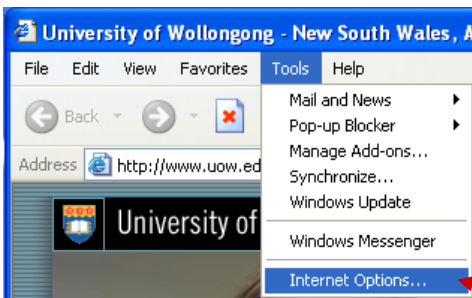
University of Wollongong - New South Wales, A

File Edit View Favorites Tools Help

Back

Address http://www.uow.ed

University of

Mail and News
Pop-up Blocker
Manage Add-ons...
Synchronize...
Windows Update
Windows Messenger
Internet Options...